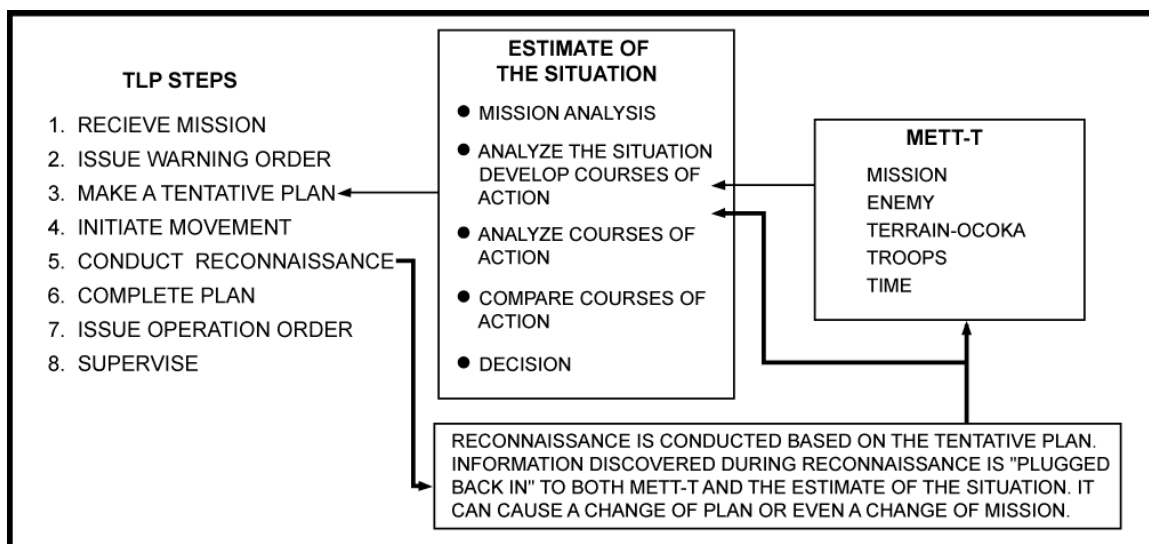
TLP STEPS

1. RECIEVE MISSION
2. ISSUE WARNING ORDER
3. MAKE A TENTATIVE PLAN
4. INITIATE MOVEMENT
5. CONDUCT RECONNAISSANCE
6. COMPLETE PLAN
7. ISSUE OPERATION ORDER
8. SUPERVISE

ESTIMATE OF THE SITUATION

● MISSION ANALYSIS
● ANALYZE THE SITUATION DEVELOP COURSES OF ACTION
● ANALYZE COURSES OF ACTION
● COMPARE COURSES OF ACTION
● DECISION

METT-T

MISSION
ENEMY
TERRAIN-OCOKA
TROOPS
TIME

RECONNAISSANCE IS CONDUCTED BASED ON THE TENTATIVE PLAN. INFORMATION DISCOVERED DURING RECONNAISSANCE IS "PLUGGED BACK IN" TO BOTH METT-T AND THE ESTIMATE OF THE SITUATION. IT CAN CAUSE A CHANGE OF PLAN OR EVEN A CHANGE OF MISSION.